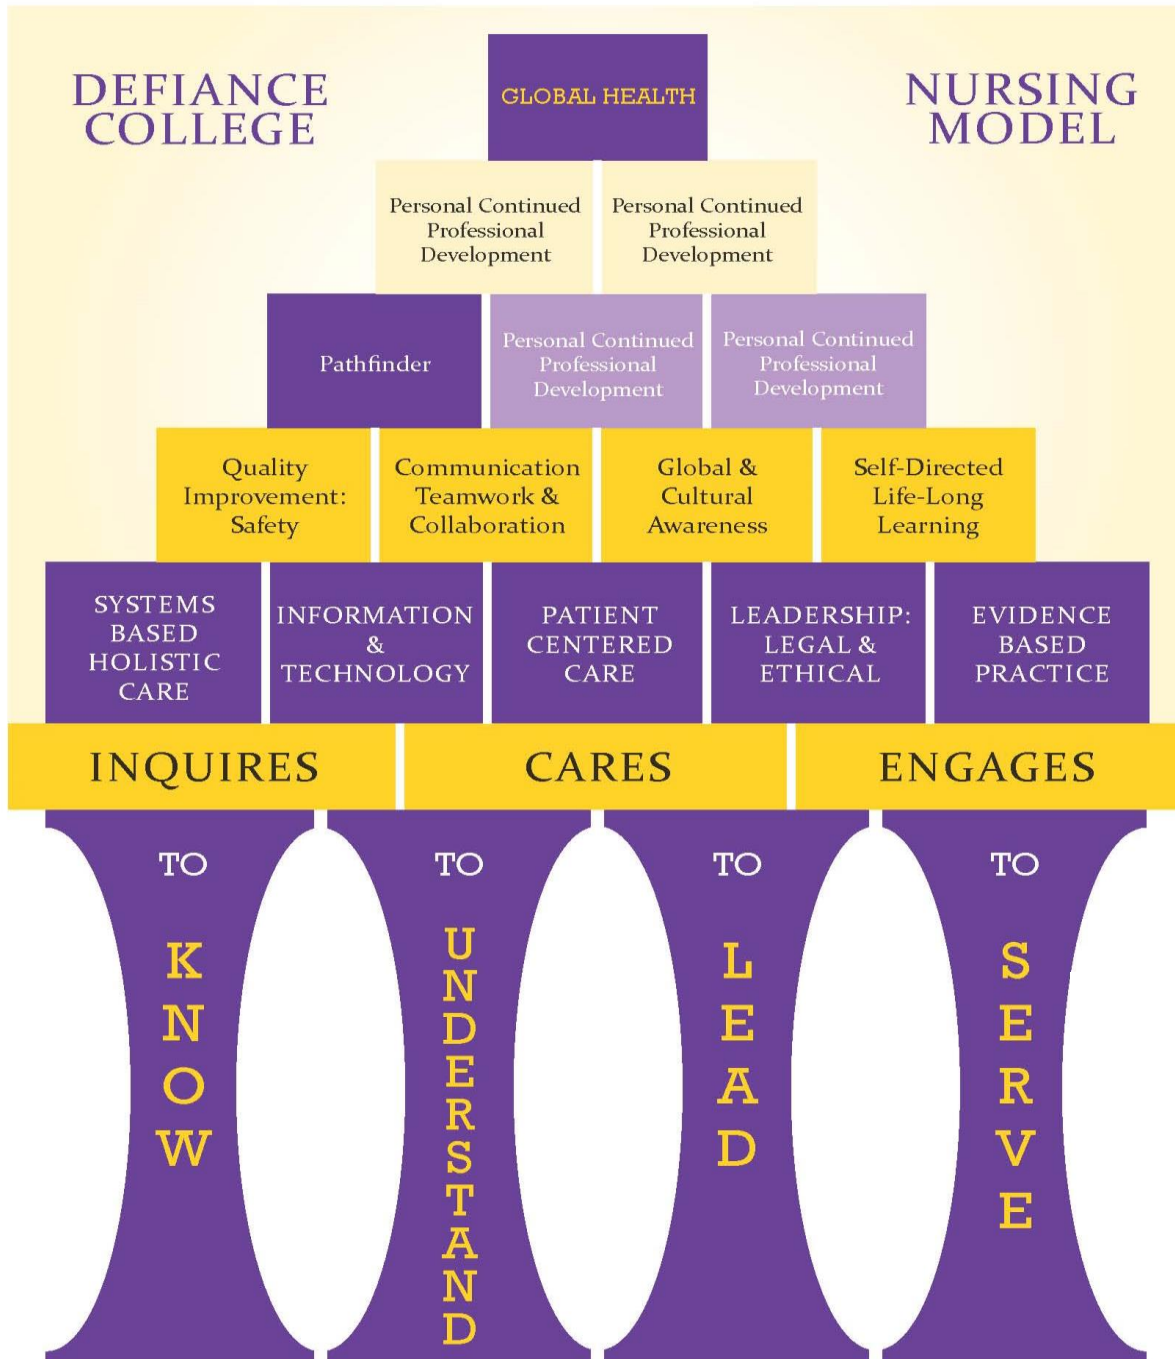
DEFIANCE COLLEGE

GLOBAL HEALTH

NURSING MODEL

Personal Continued Professional Development

Personal Continued Professional Development

Pathfinder

Personal Continued Professional Development

Personal Continued Professional Development

Quality Improvement: Safety

Communication Teamwork & Collaboration

Global & Cultural Awareness

Self-Directed Life-Long Learning

SYSTEMS BASED HOLISTIC CARE

INFORMATION & TECHNOLOGY

PATIENT CENTERED CARE

LEADERSHIP: LEGAL & ETHICAL

EVIDENCE BASED PRACTICE

INQUIRES

CARES

ENGAGES

TO KNOW

TO UNDERSTAND

TO LEAD

TO SERVE